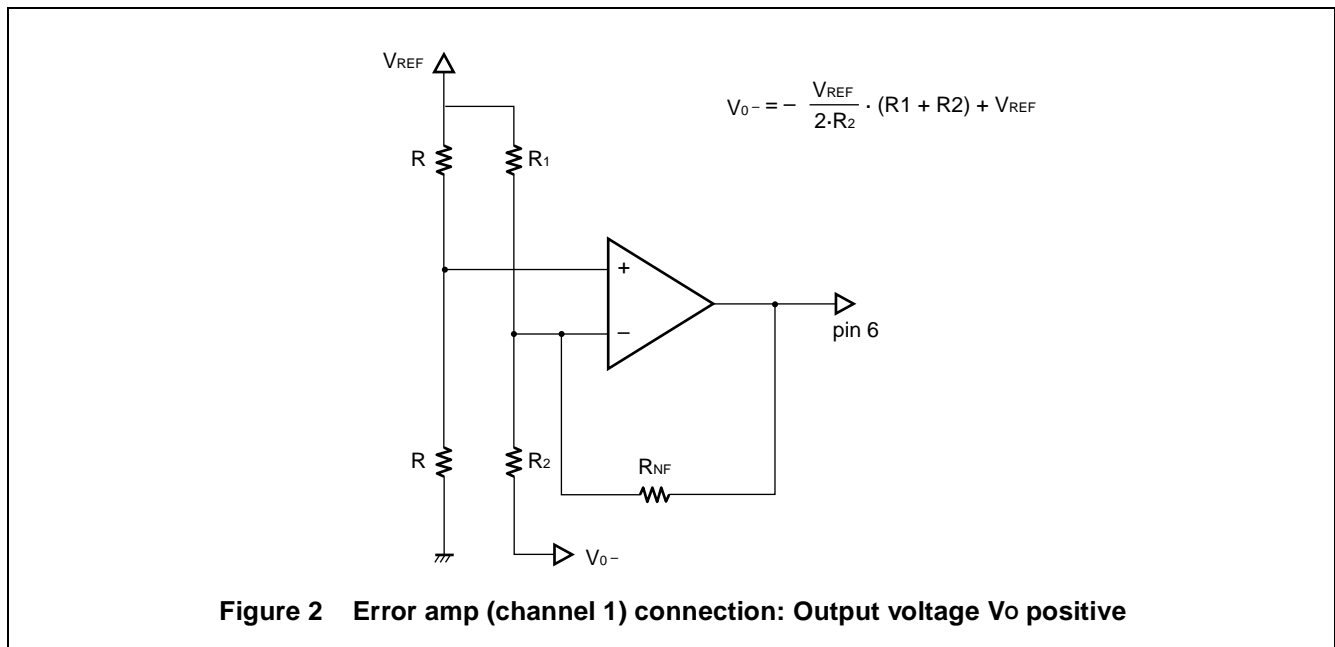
$V_{REF}$

$V_{0-} = -\frac{V_{REF}}{2 \cdot R_2} \cdot (R1 + R2) + V_{REF}$

R

$R_1$

+

−

pin 6

R

$R_2$

$R_{NF}$

$V_{0-}$

**Figure 2 Error amp (channel 1) connection: Output voltage $V_O$ positive**